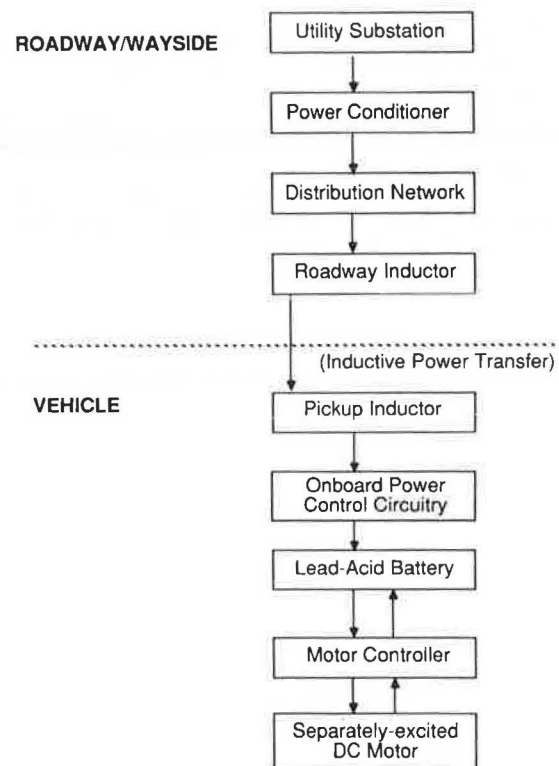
ROADWAY/WAYSIDE

Utility Substation

Power Conditioner

Distribution Network

Roadway Inductor

(Inductive Power Transfer)

VEHICLE

Pickup Inductor

Onboard Power Control Circuitry

Lead-Acid Battery

Motor Controller

Separately-excited DC Motor